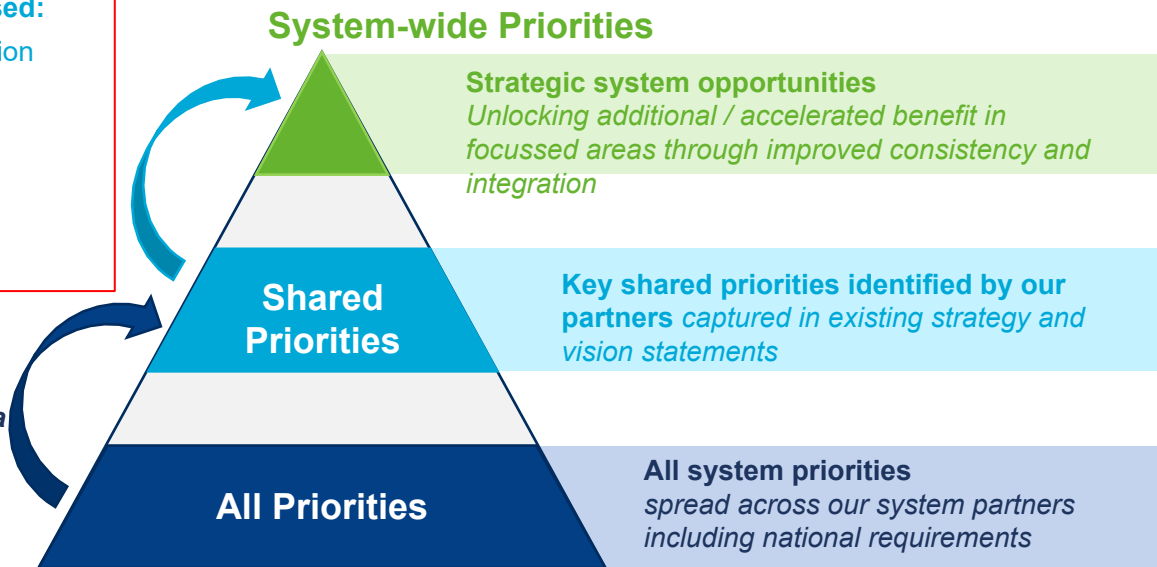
sed:
ion

a

System-wide Priorities

Strategic system opportunities
*Unlocking additional / accelerated benefit in focussed areas through improved consistency and integration*

Shared Priorities

**Key shared priorities identified by our partners** *captured in existing strategy and vision statements*

All Priorities

**All system priorities**
*spread across our system partners including national requirements*